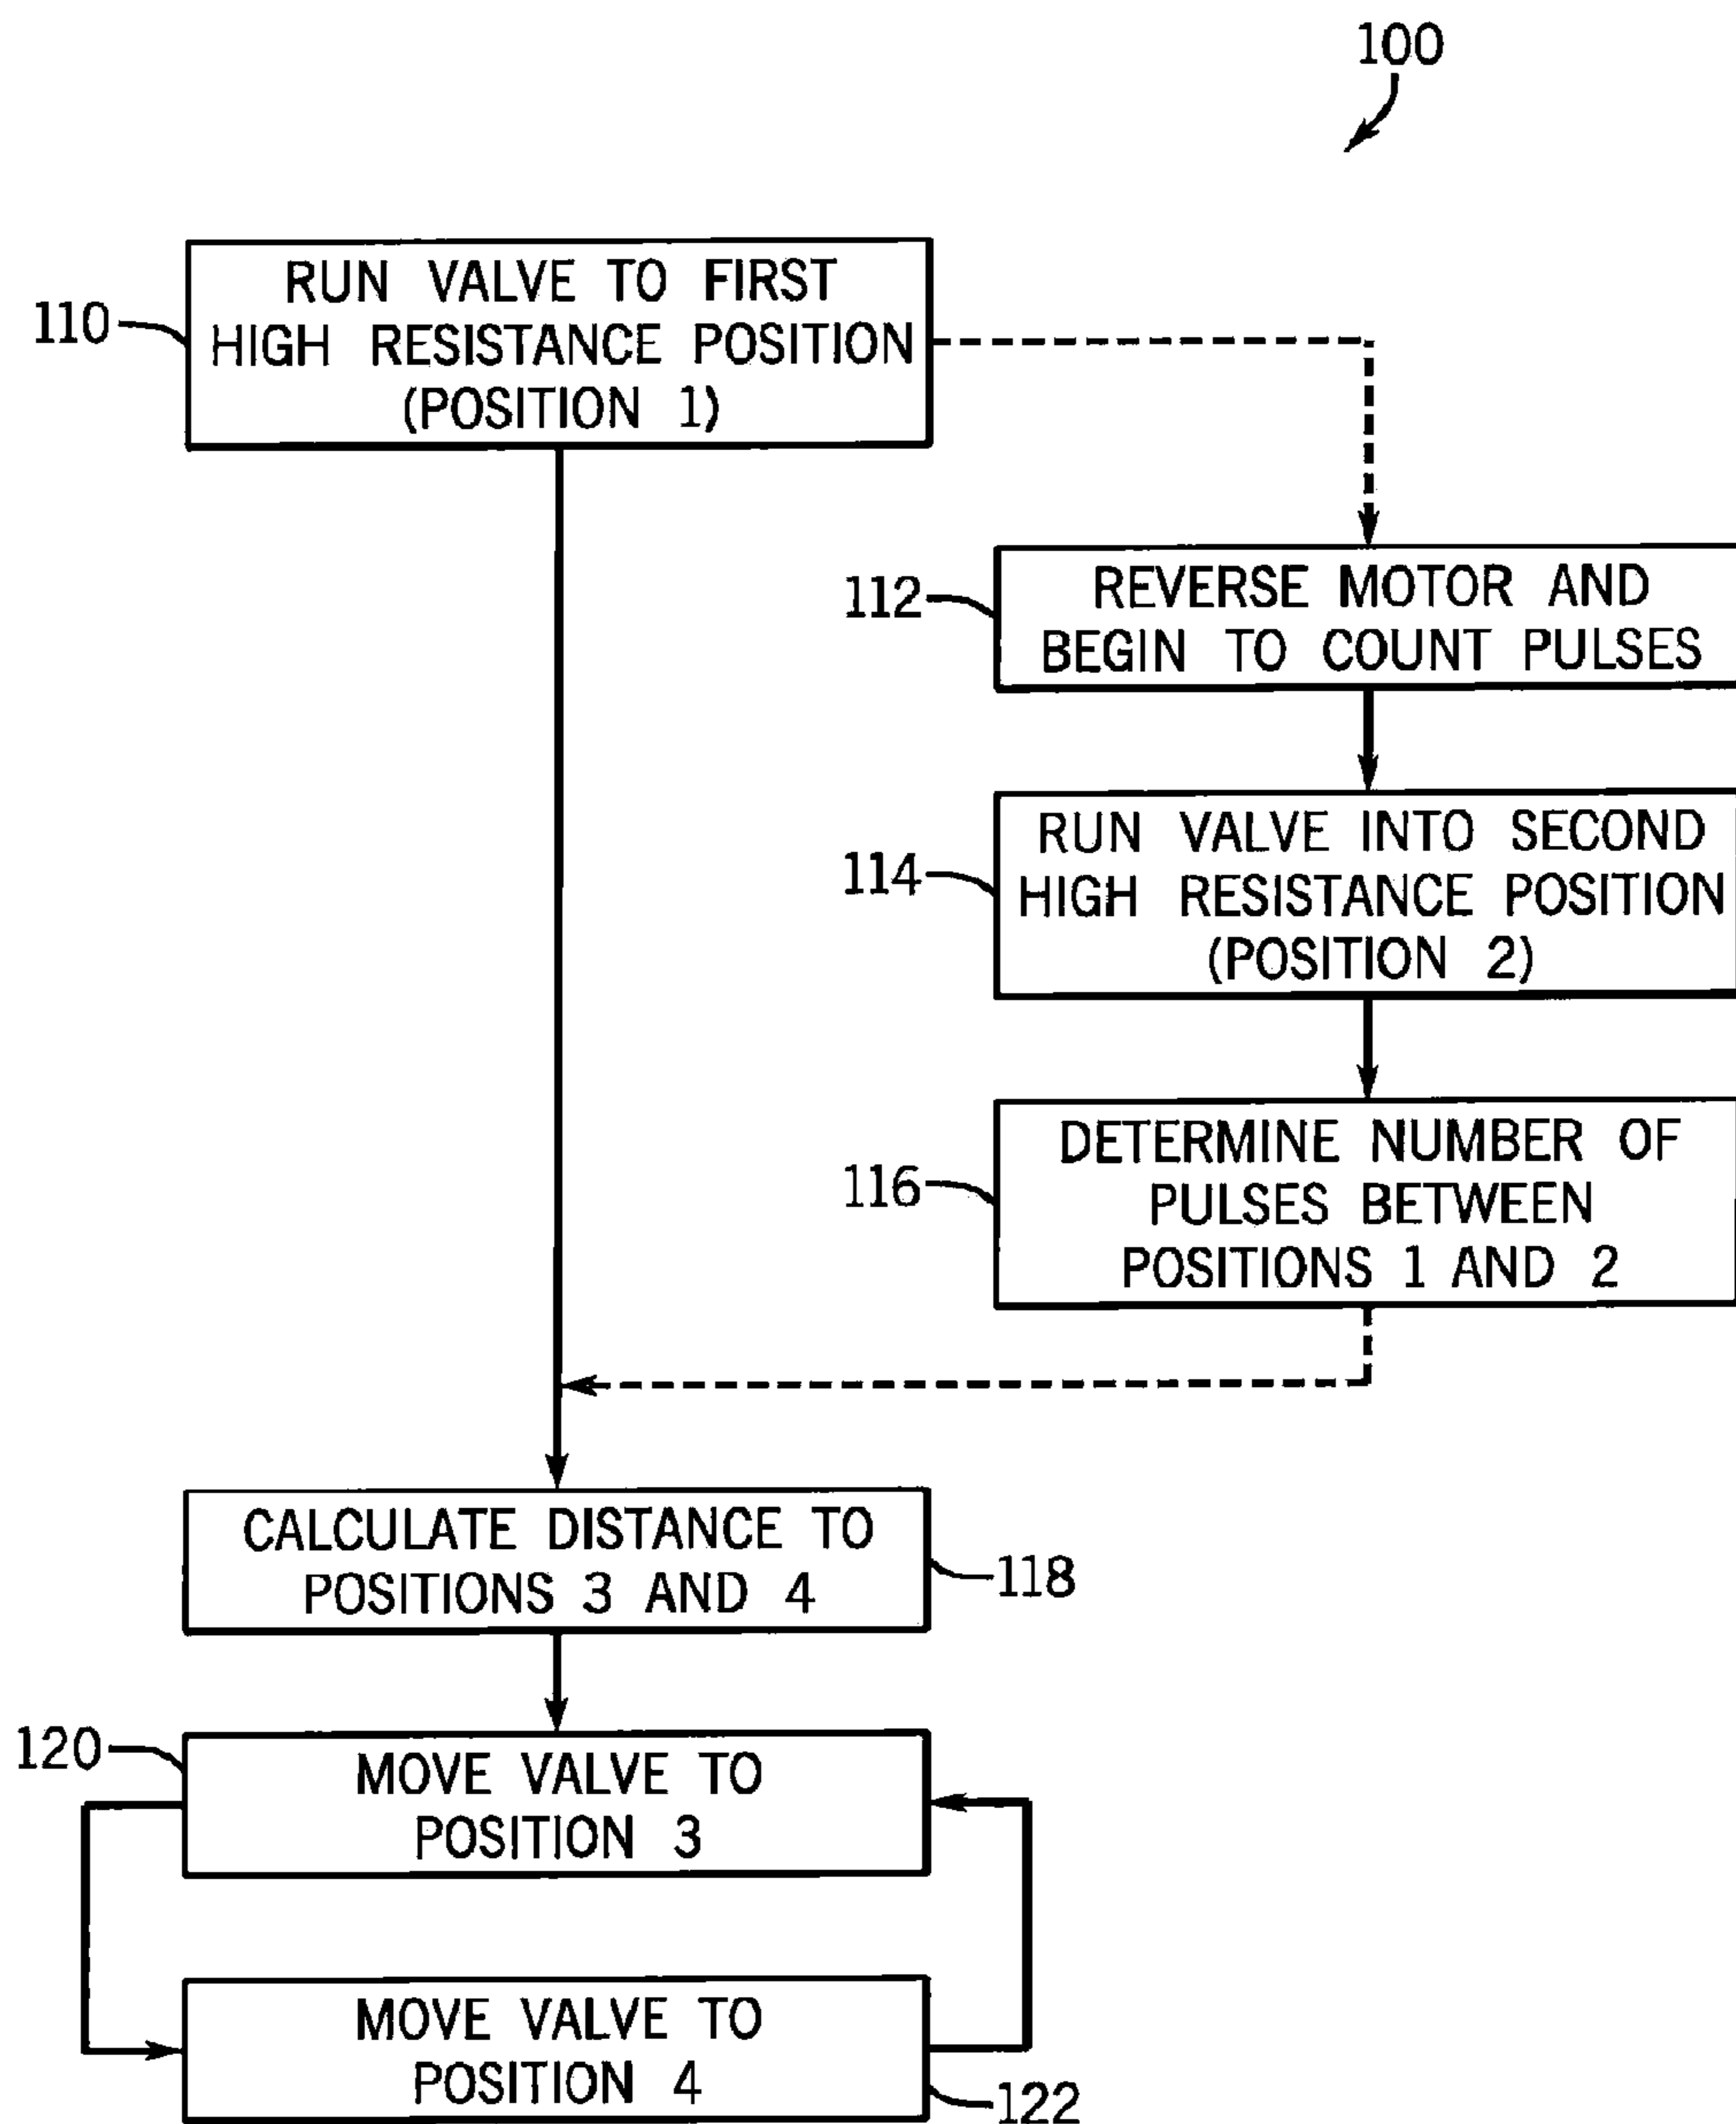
100

110 RUN VALVE TO FIRST HIGH RESISTANCE POSITION (POSITION 1)

112 REVERSE MOTOR AND BEGIN TO COUNT PULSES

114 RUN VALVE INTO SECOND HIGH RESISTANCE POSITION (POSITION 2)

116 DETERMINE NUMBER OF PULSES BETWEEN POSITIONS 1 AND 2

CALCULATE DISTANCE TO POSITIONS 3 AND 4 118

120 MOVE VALVE TO POSITION 3

MOVE VALVE TO POSITION 4 122